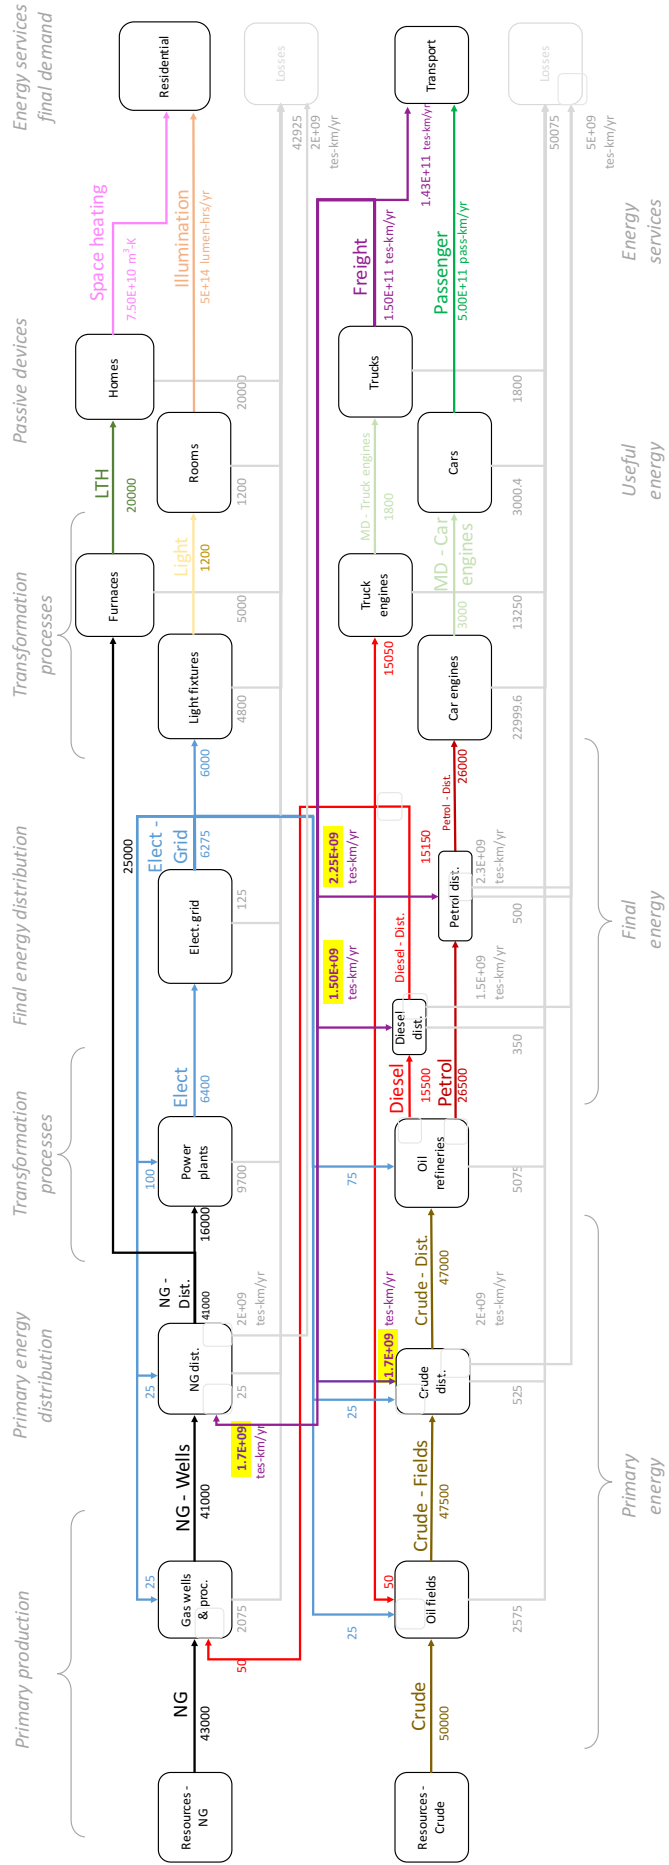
Energy services final demand
Residential
Losses
42925
2E+09
tes-km/yr
Transport
Losses
50075
5E+09
tes-km/yr
Space heating
$7.50E+10\ m^3\text{-}K$
Illumination
5E+14 lumen-hrs/yr
Freight
1.50E+11 tes-km/yr
1.43E+11 tes-km/yr
Passenger
5.00E+11 pass-km/yr
Energy services
Passive devices
Homes
Rooms
20000
Trucks
1800
Cars
Useful energy
LTH
20000
1200
Light
1200
MD - Truck engines
1800
MD - Car engines
3000
3000.4
Transformation processes
Furnaces
Light fixtures
5000
Truck engines
13250
4800
Car engines
22999.6
15050
Petrol - Dist.
26000
6000
Elect - Grid
6275
25000
Final energy distribution
Elect. grid
125
2.25E+09
tes-km/yr
15150
Petrol dist.
2.3E+09
tes-km/yr
500
Final energy
1.50E+09
tes-km/yr
Diesel - Dist.
Diesel dist.
1.5E+09
tes-km/yr
350
Transformation processes
Elect
6400
Power plants
9700
100
75
Diesel
15500
Petrol
26500
Oil refineries
5075
NG - Dist.
16000
4000
Crude - Dist.
47000
Primary energy distribution
NG dist.
2E+09
tes-km/yr
25
25
1.7E+09
tes-km/yr
Crude dist.
2E+09
tes-km/yr
525
25
NG - Wells
41000
1.7E+09
tes-km/yr
Crude - Fields
47500
Primary energy
Primary production
25
Gas wells & proc.
2075
50
Oil fields
2575
50
25
NG
43000
Crude
50000
Resources - NG
Resources - Crude